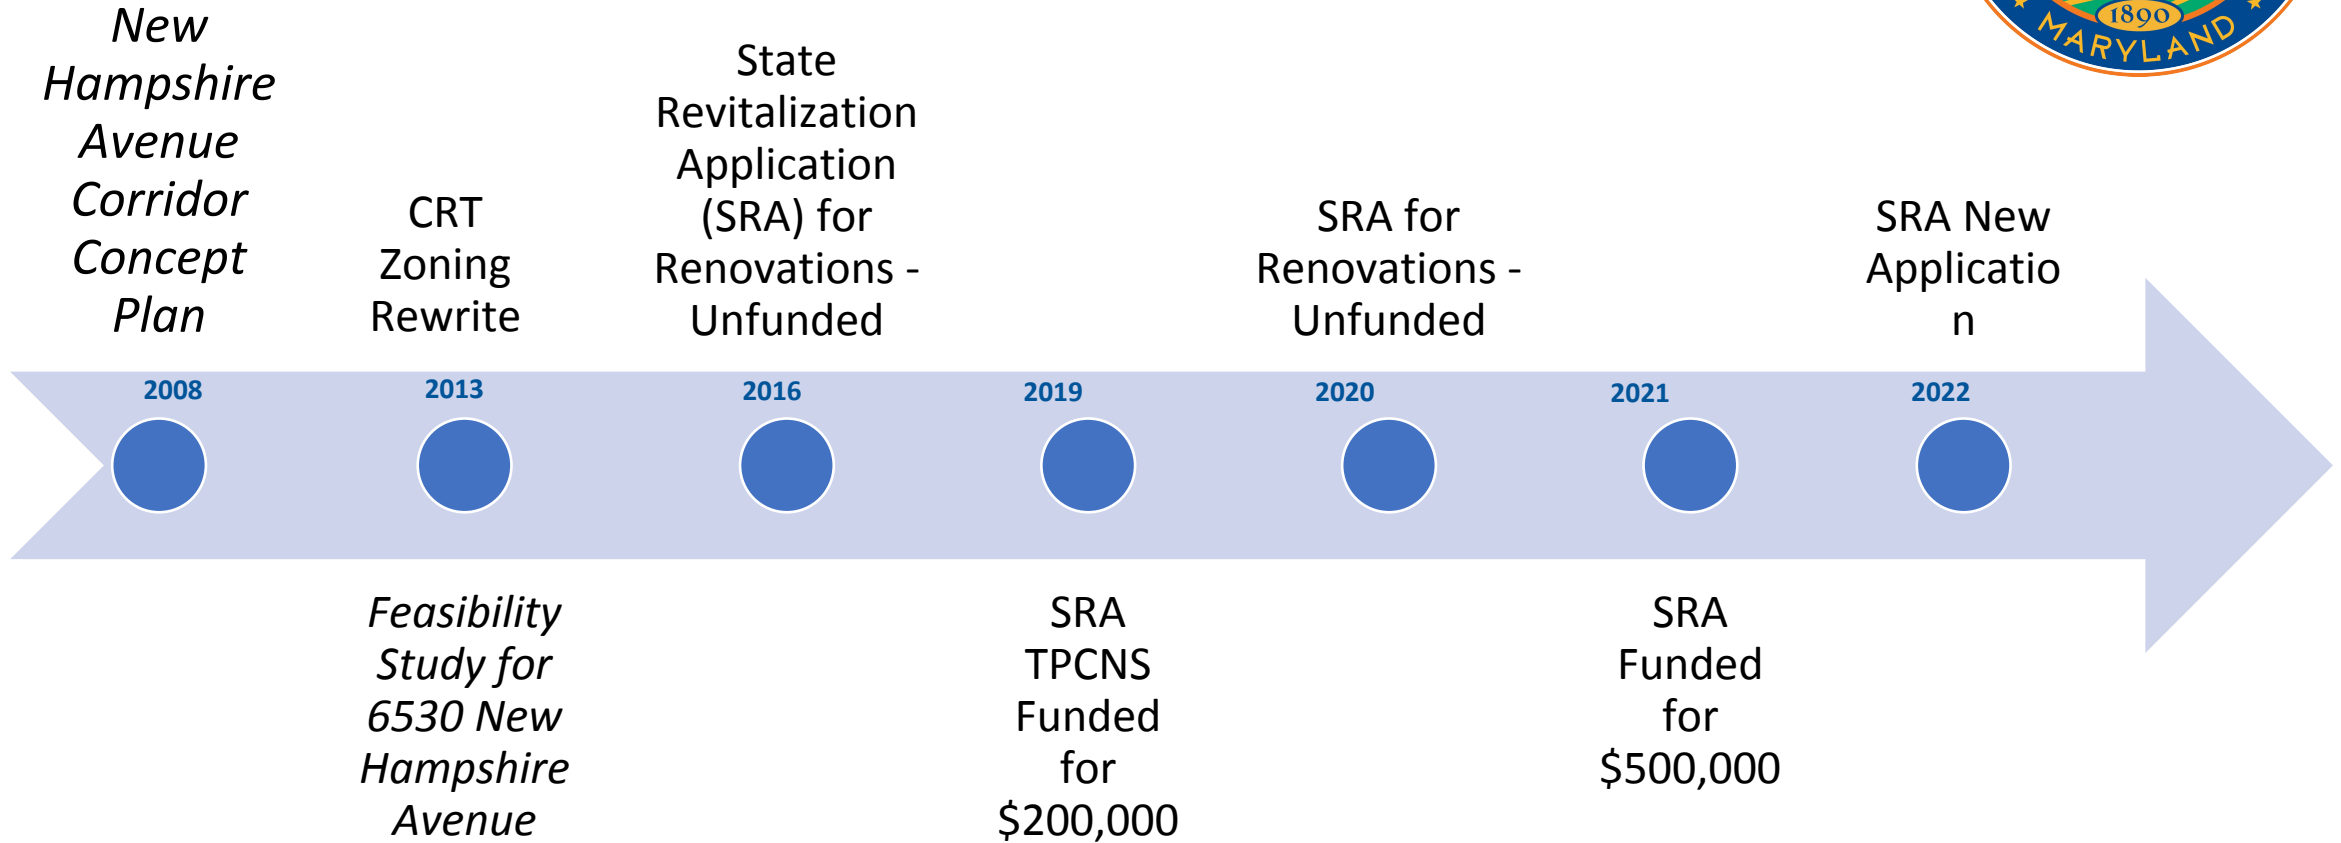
1890
MARYLAND

New Hampshire Avenue Corridor Concept Plan

CRT Zoning Rewrite

State Revitalization Application (SRA) for Renovations - Unfunded

SRA for Renovations - Unfunded

SRA New Applicatio n

2008

2013

2016

2019

2020

2021

2022

Feasibility Study for 6530 New Hampshire Avenue

SRA TPCNS Funded for $200,000

SRA Funded for $500,000